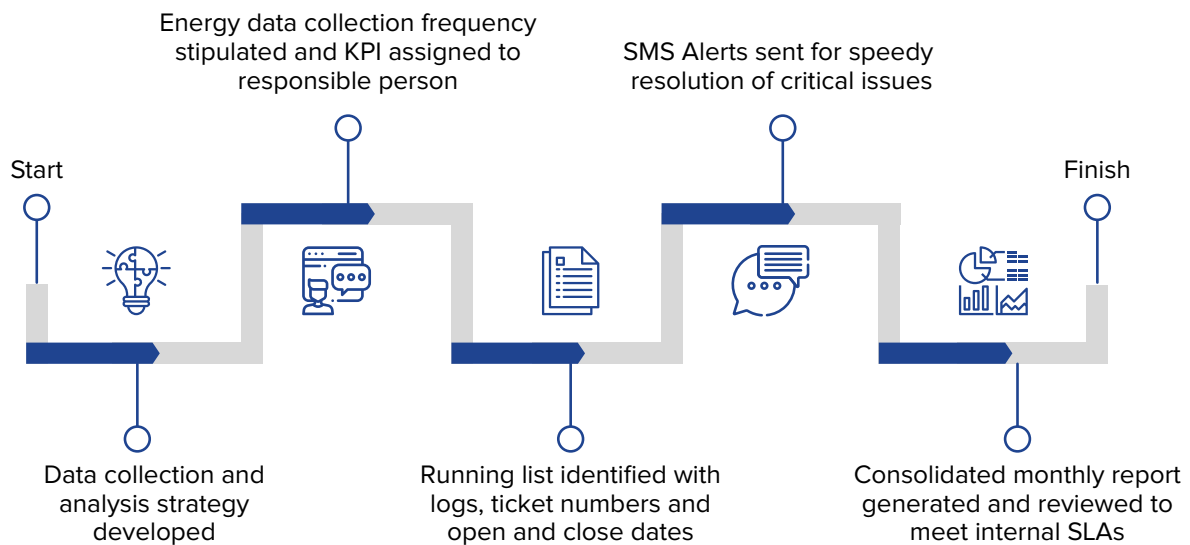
Energy data collection frequency stipulated and KPI assigned to responsible person

SMS Alerts sent for speedy resolution of critical issues

Start

Finish

Data collection and analysis strategy developed

Running list identified with logs, ticket numbers and open and close dates

Consolidated monthly report generated and reviewed to meet internal SLAs